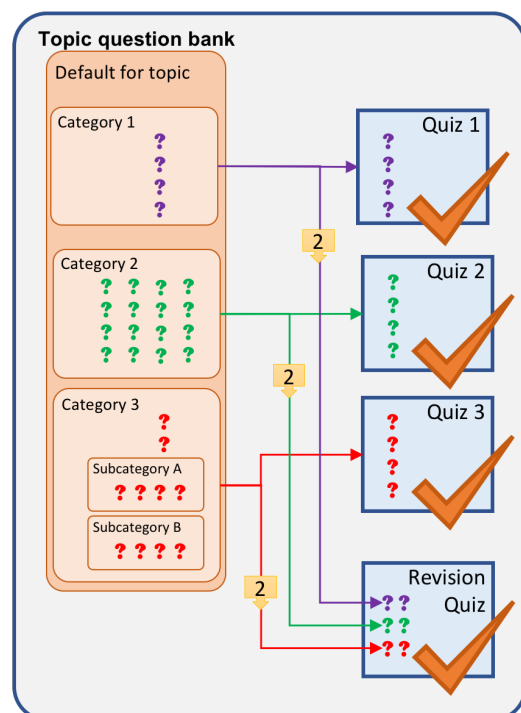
Topic question bank

Default for topic

Category 1
?
?
?
?

Category 2
? ? ? ?
? ? ? ?
? ? ? ?
? ? ? ?

Category 3
?
?

Subcategory A
? ? ? ?

Subcategory B
? ? ? ?

Quiz 1
?
?
?
?

2

Quiz 2
?
?
?
?

2

Quiz 3
?
?
?
?

2

Revision Quiz
? ?
? ?
? ?